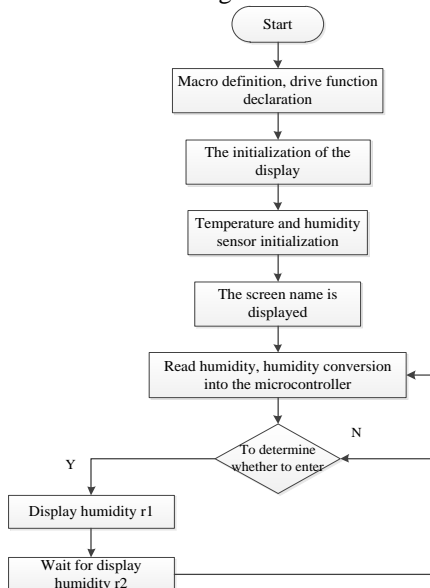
Start

Macro definition, drive function declaration

The initialization of the display

Temperature and humidity sensor initialization

The screen name is displayed

Read humidity, humidity conversion into the microcontroller

N

Y

To determine whether to enter

Display humidity r1

Wait for display humidity r2